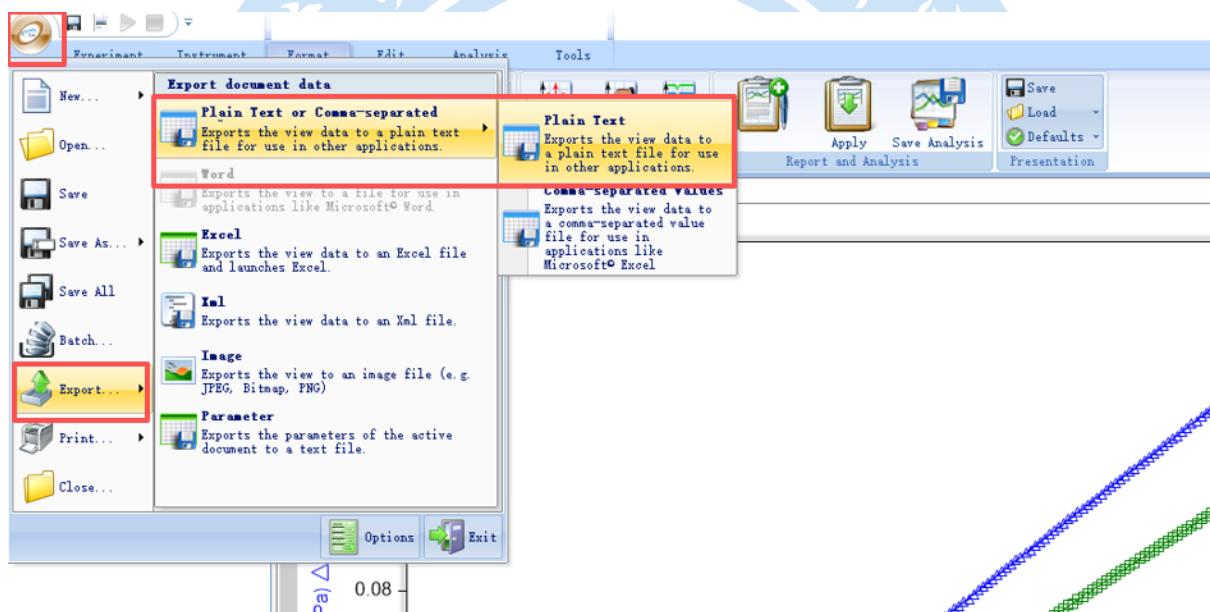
Experiment Instrument Format Edit Analysis Tools

New...
Open...
Save
Save As...
Save All
Batch...
Export...
Print...
Close...

Export document data

Plain Text or Comma-separated
Exports the view data to a plain text file for use in other applications.

Word
Exports the view to a file for use in applications like Microsoft® Word.

Excel
Exports the view data to an Excel file and launches Excel.

Xml
Exports the view data to an Xml file.

Image
Exports the view to an image file (e.g. JPEG, Bitmap, PNG)

Parameter
Exports the parameters of the active document to a text file.

Options Exit

Plain Text
Exports the view data to a plain text file for use in other applications.

Comma-separated Values
Exports the view data to a comma-separated value file for use in applications like Microsoft® Excel

Apply Save Analysis
Report and Analysis

Save
Load
Defaults
Presentation

0.08
Pa)